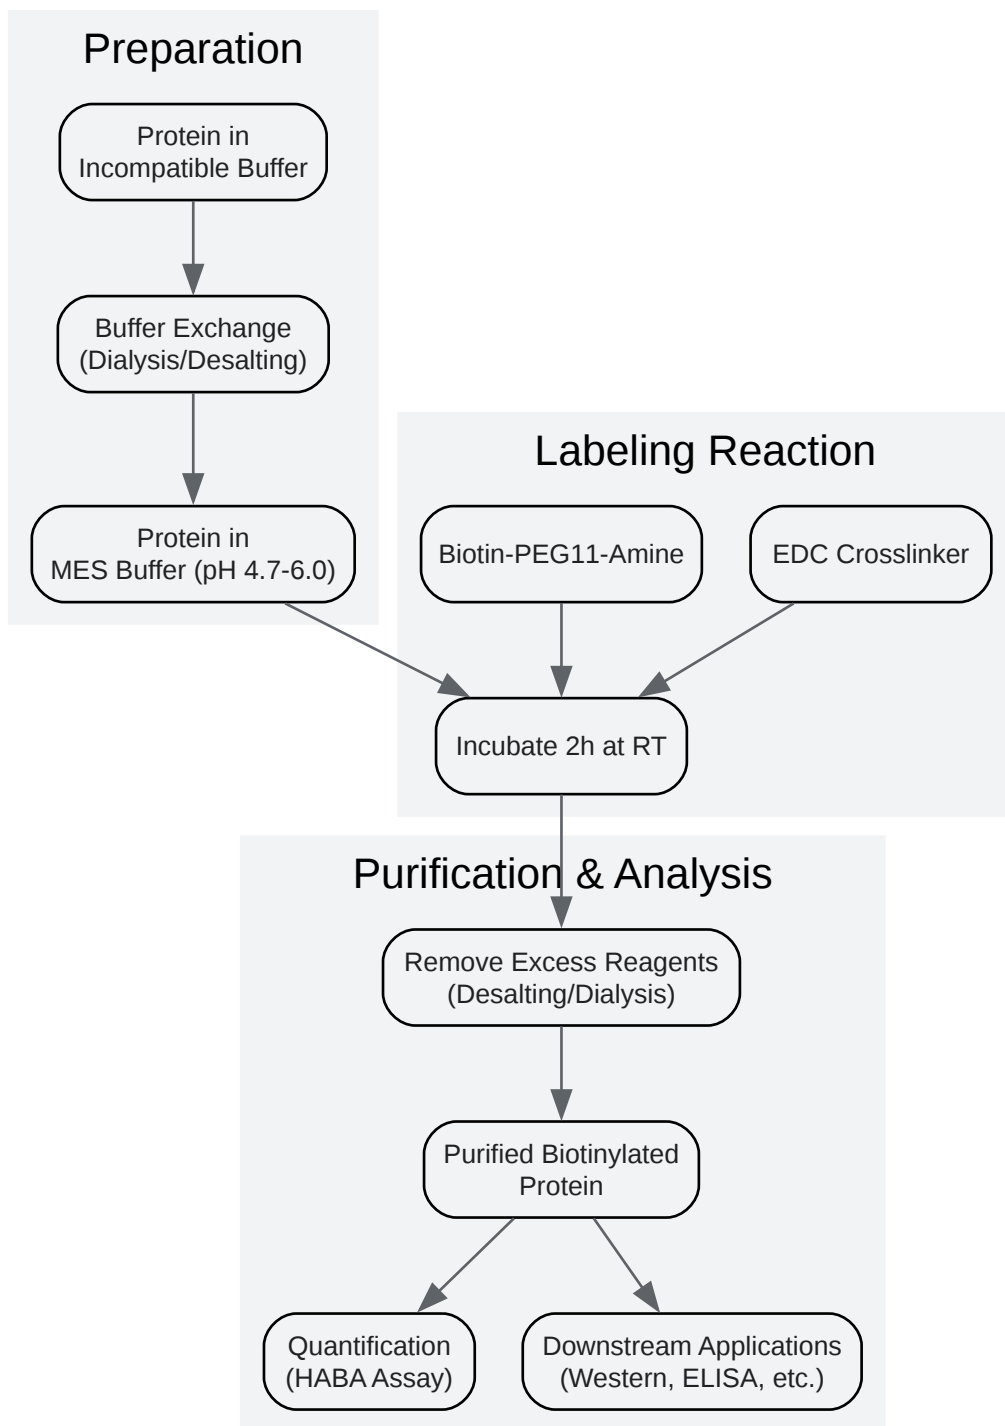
Preparation

Protein in Incompatible Buffer

Buffer Exchange (Dialysis/Desalting)

Protein in MES Buffer (pH 4.7-6.0)

Labeling Reaction

Biotin-PEG11-Amine

EDC Crosslinker

Incubate 2h at RT

Purification & Analysis

Remove Excess Reagents (Desalting/Dialysis)

Purified Biotinylated Protein

Quantification (HABA Assay)

Downstream Applications (Western, ELISA, etc.)